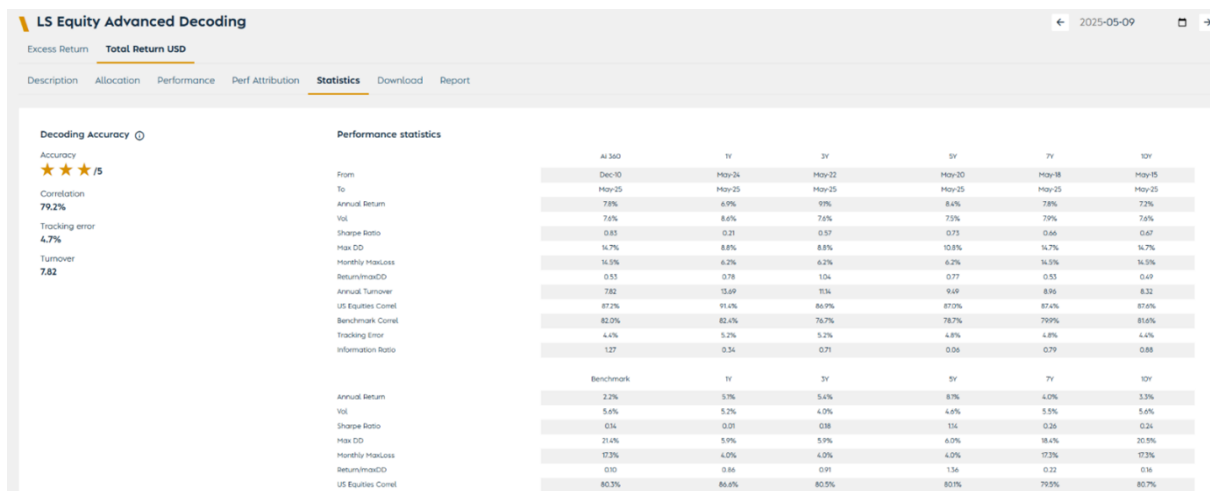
LS Equity Advanced Decoding

2025-05-09

Excess Return Total Return USD

Description Allocation Performance Perf Attribution Statistics Download Report

Decoding Accuracy

Accuracy
/5

Correlation
79.2%

Tracking error
4.7%

Turnover
7.82

Performance statistics

| | All 360 | 1Y | 3Y | 5Y | 7Y | 10Y |
|---|---|---|---|---|---|---|
| From | Dec-10 | May-24 | May-22 | May-20 | May-18 | May-15 |
| To | May-25 | May-25 | May-25 | May-25 | May-25 | May-25 |
| Annual Return | 7.8% | 6.9% | 9.1% | 8.4% | 7.8% | 7.2% |
| Vol | 7.6% | 8.6% | 7.6% | 7.5% | 7.9% | 7.6% |
| Sharpe Ratio | 0.83 | 0.21 | 0.57 | 0.73 | 0.66 | 0.67 |
| Max DD | 14.7% | 8.8% | 8.8% | 10.8% | 14.7% | 14.7% |
| Monthly MaxLoss | 14.5% | 6.2% | 6.2% | 6.2% | 14.5% | 14.5% |
| Return/maxDD | 0.53 | 0.78 | 1.04 | 0.77 | 0.53 | 0.49 |
| Annual Turnover | 7.82 | 13.69 | 11.14 | 9.49 | 8.96 | 8.32 |
| US Equities Correl | 87.2% | 91.4% | 86.9% | 87.0% | 87.4% | 87.6% |
| Benchmark Correl | 82.0% | 82.4% | 76.7% | 78.7% | 79.9% | 81.6% |
| Tracking Error | 4.4% | 5.2% | 5.2% | 4.8% | 4.8% | 4.4% |
| Information Ratio | 1.27 | 0.34 | 0.71 | 0.06 | 0.79 | 0.88 |

| | Benchmark | 1Y | 3Y | 5Y | 7Y | 10Y |
|---|---|---|---|---|---|---|
| Annual Return | 2.2% | 5.1% | 5.4% | 8.1% | 4.0% | 3.3% |
| Vol | 5.6% | 5.2% | 4.0% | 4.6% | 5.5% | 5.6% |
| Sharpe Ratio | 0.14 | 0.01 | 0.18 | 1.14 | 0.26 | 0.24 |
| Max DD | 21.4% | 5.9% | 5.9% | 6.0% | 18.4% | 20.5% |
| Monthly MaxLoss | 17.3% | 4.0% | 4.0% | 4.0% | 17.3% | 17.3% |
| Return/maxDD | 0.10 | 0.86 | 0.91 | 1.36 | 0.22 | 0.16 |
| US Equities Correl | 80.3% | 86.6% | 80.5% | 80.1% | 79.5% | 80.7% |